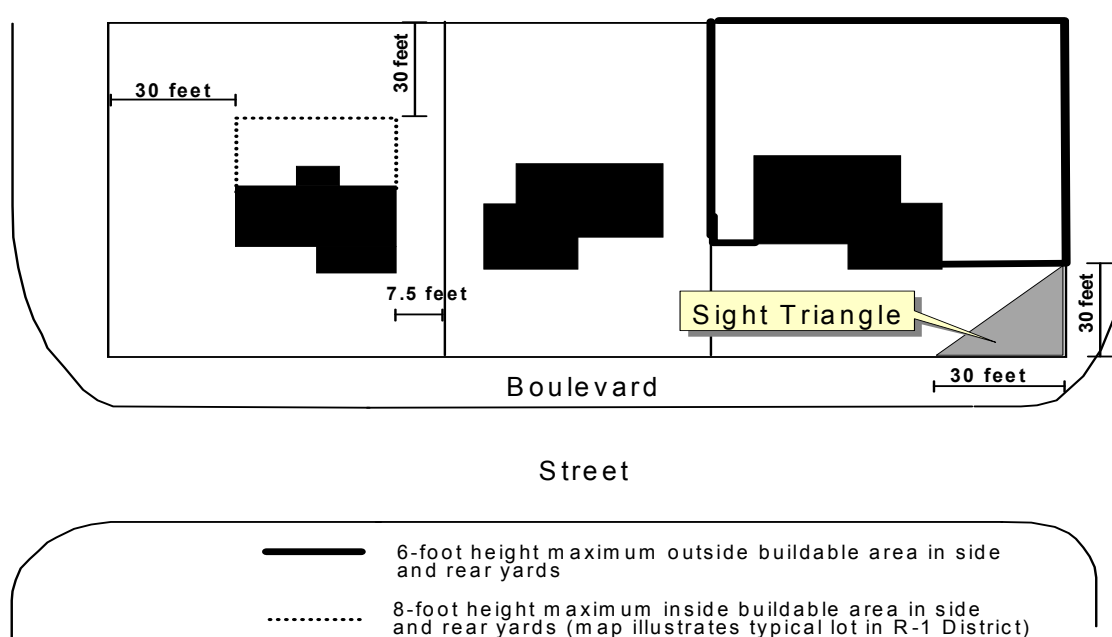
30 feet

30 feet

7.5 feet

Sight Triangle

30 feet

Boulevard

30 feet

Street

6-foot height maximum outside buildable area in side and rear yards

8-foot height maximum inside buildable area in side and rear yards (map illustrates typical lot in R-1 District)